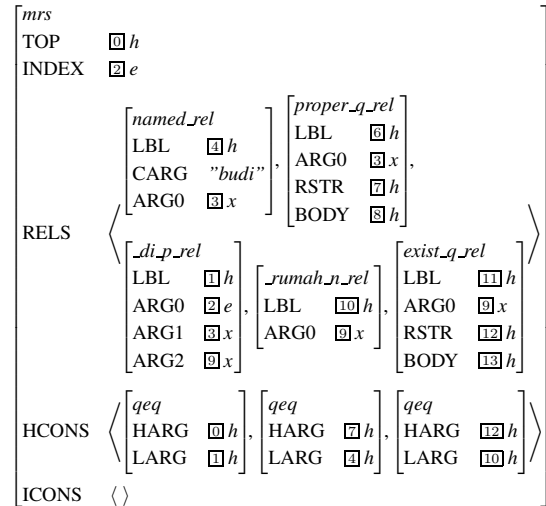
mrs

TOP 0 h

INDEX 2 e

RELS ⟨ [named_rel, LBL 4 h, CARG "budi", ARG0 3 x], [proper_q_rel, LBL 6 h, ARG0 3 x, RSTR 7 h, BODY 8 h],

[_di_p_rel, LBL 1 h, ARG0 2 e, ARG1 3 x, ARG2 9 x], [_rumah_n_rel, LBL 10 h, ARG0 9 x], [exist_q_rel, LBL 11 h, ARG0 9 x, RSTR 12 h, BODY 13 h] ⟩

HCONS ⟨ [qeq, HARG 0 h, LARG 1 h], [qeq, HARG 7 h, LARG 4 h], [qeq, HARG 12 h, LARG 10 h] ⟩

ICONS ⟨ ⟩